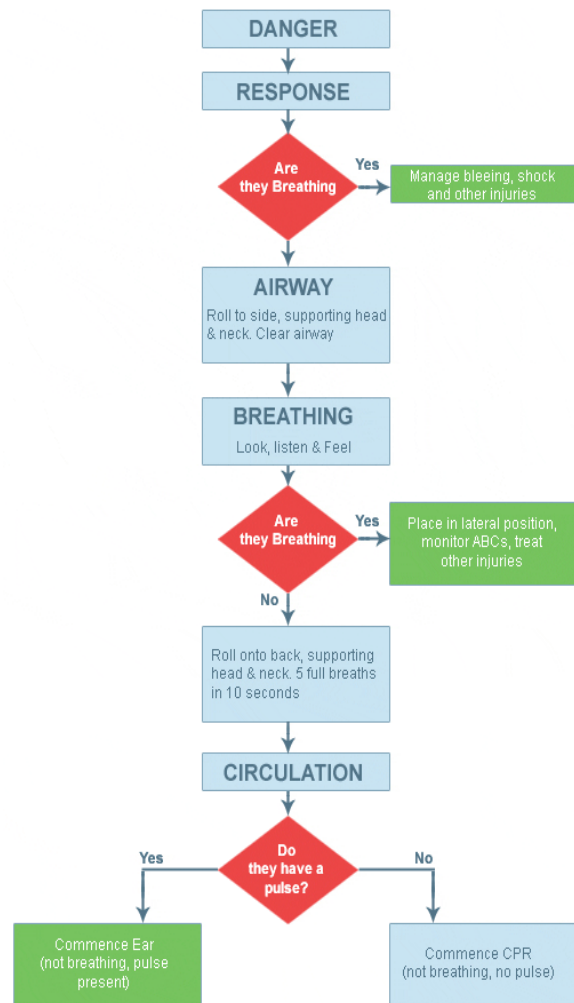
DANGER

RESPONSE

Are they Breathing

Yes

Manage bleeing, shock and other injuries

AIRWAY

Roll to side, supporting head & neck. Clear airway

BREATHING

Look, listen & Feel

Are they Breathing

Yes

Place in lateral position, monitor ABCs, treat other injuries

No

Roll onto back, supporting head & neck. 5 full breaths in 10 seconds

CIRCULATION

Do they have a pulse?

Yes

No

Commence Ear (not breathing, pulse present)

Commence CPR (not breathing, no pulse)